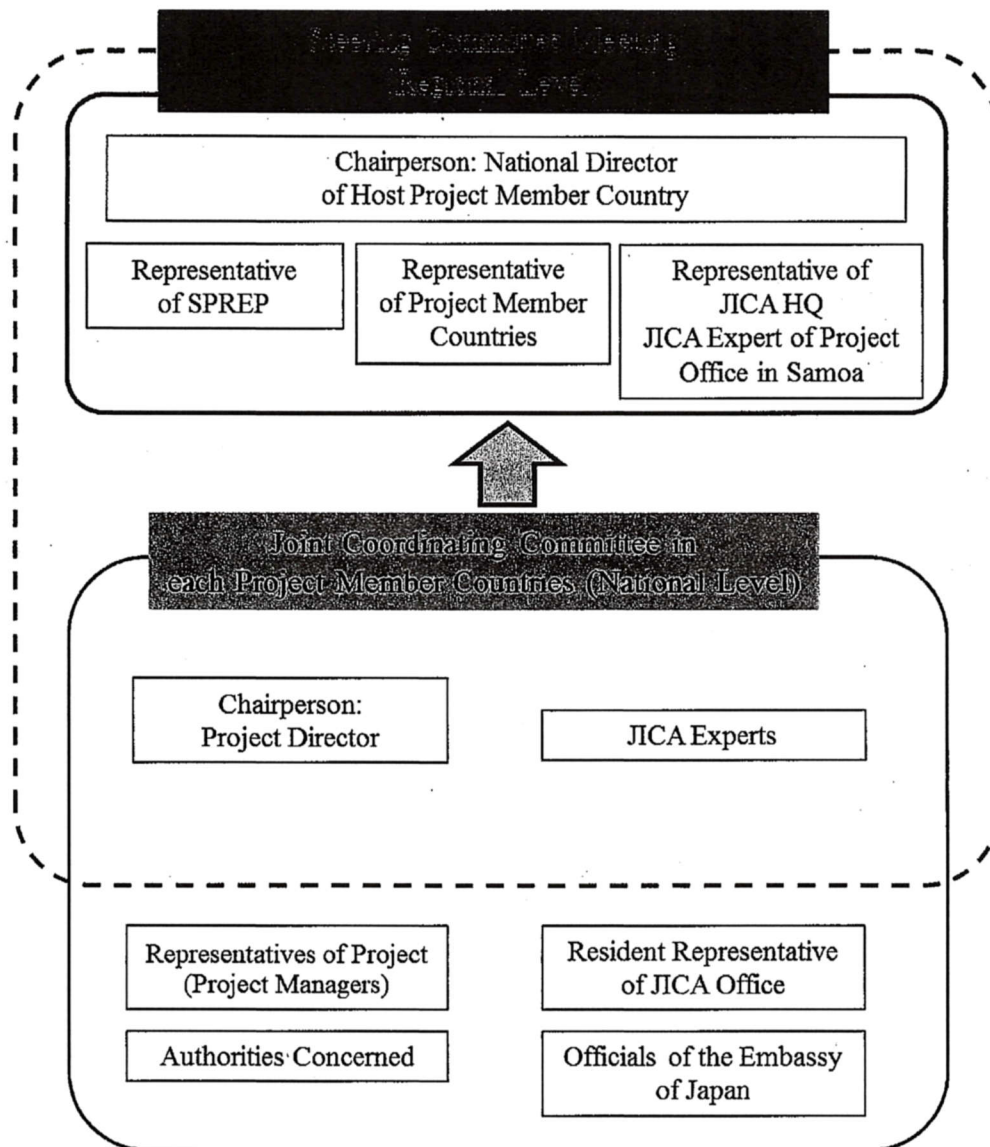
Steering Committee Meeting
(Regional Level)

Chairperson: National Director of Host Project Member Country

Representative of SPREP

Representative of Project Member Countries

Representative of JICA HQ
JICA Expert of Project Office in Samoa

Joint Coordinating Committee in each Project Member Countries (National Level)

Chairperson: Project Director

JICA Experts

Representatives of Project (Project Managers)

Resident Representative of JICA Office

Authorities Concerned

Officials of the Embassy of Japan